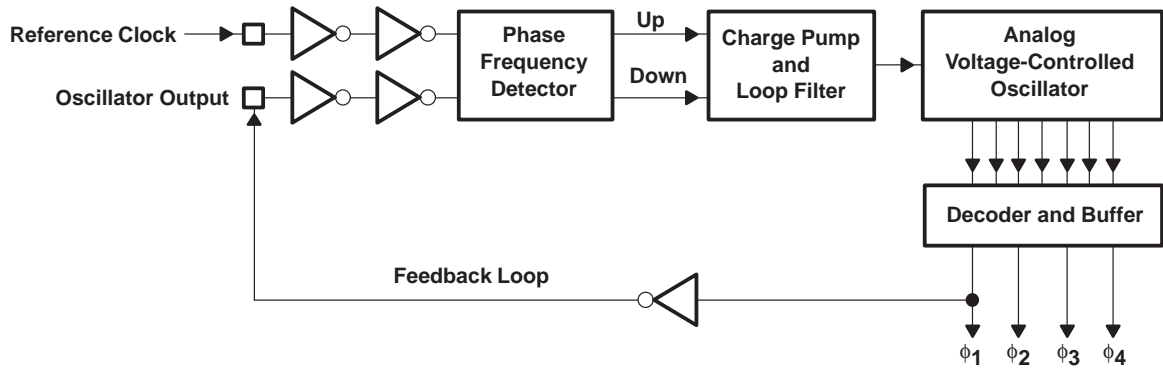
Reference Clock

Oscillator Output

Phase Frequency Detector

Up

Down

Charge Pump and Loop Filter

Analog Voltage-Controlled Oscillator

Decoder and Buffer

Feedback Loop

$\phi_1$ $\phi_2$ $\phi_3$ $\phi_4$